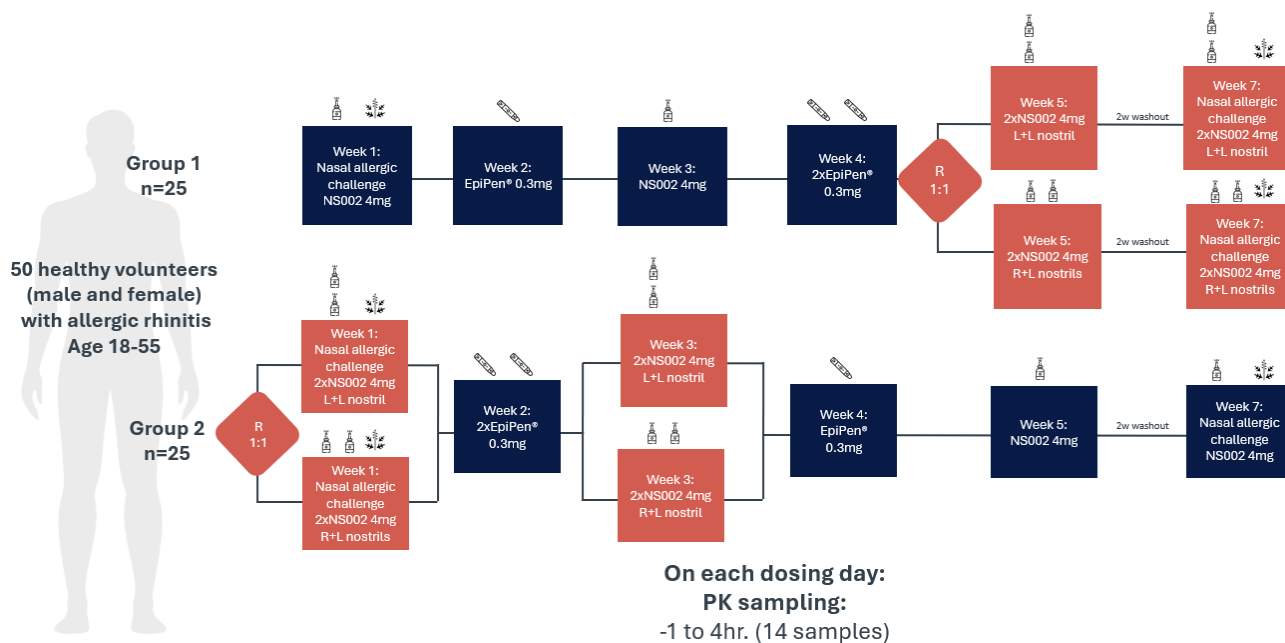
50 healthy volunteers (male and female) with allergic rhinitis Age 18-55

Group 1
n=25

Week 1:
Nasal allergic challenge
NS002 4mg

Week 2:
EpiPen® 0.3mg

Week 3:
NS002 4mg

Week 4:
2xEpiPen®
0.3mg

R
1:1

Week 5:
2xNS002 4mg
L+L nostril

2w washout

Week 7:
Nasal allergic challenge
2xNS002 4mg
L+L nostril

Week 5:
2xNS002 4mg
R+L nostrils

2w washout

Week 7:
Nasal allergic challenge
2xNS002 4mg
R+L nostrils

Group 2
n=25

R
1:1

Week 1:
Nasal allergic challenge
2xNS002 4mg
L+L nostril

Week 1:
Nasal allergic challenge
2xNS002 4mg
R+L nostrils

Week 2:
2xEpiPen®
0.3mg

Week 3:
2xNS002 4mg
L+L nostril

Week 3:
2xNS002 4mg
R+L nostril

Week 4:
EpiPen®
0.3mg

Week 5:
NS002 4mg

2w washout

Week 7:
Nasal allergic challenge
NS002 4mg

On each dosing day:
PK sampling:
-1 to 4hr. (14 samples)